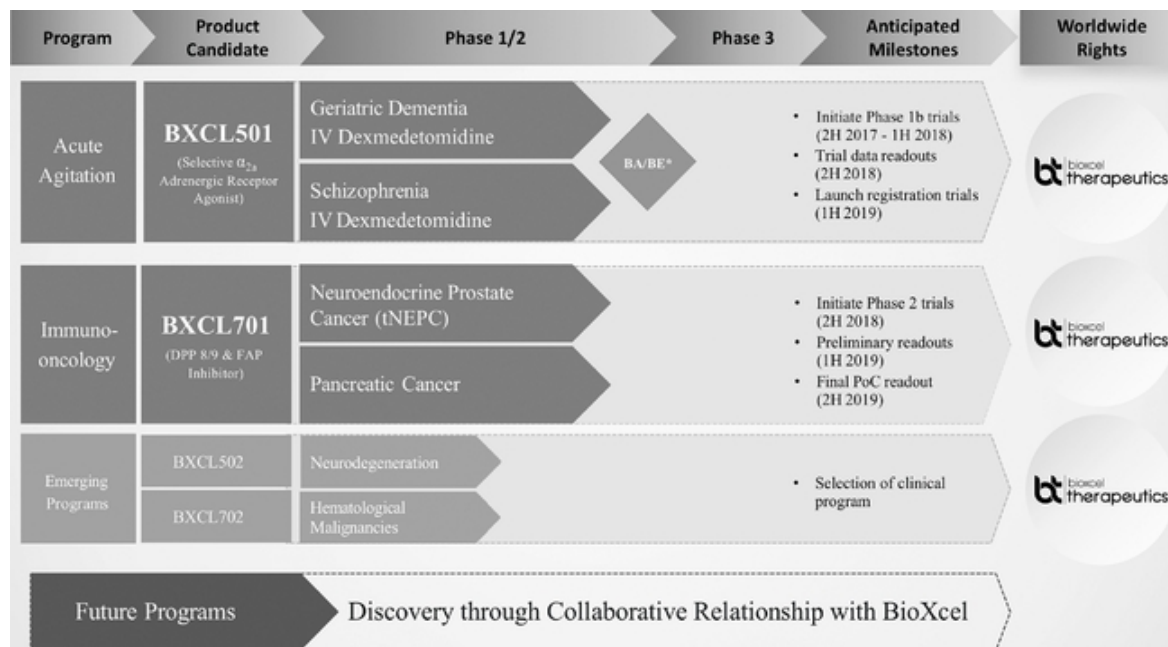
| Program | Product Candidate | Phase 1/2 | Phase 3 | Anticipated Milestones | Worldwide Rights |
|---|---|---|---|---|---|
| Acute Agitation | BXCL501 (Selective $\alpha_{2a}$ Adrenergic Receptor Agonist) | Geriatric Dementia IV Dexmedetomidine; Schizophrenia IV Dexmedetomidine | BA/BE* | • Initiate Phase 1b trials (2H 2017 - 1H 2018) • Trial data readouts (2H 2018) • Launch registration trials (1H 2019) | bioxcel therapeutics |
| Immuno-oncology | BXCL701 (DPP 8/9 & FAP Inhibitor) | Neuroendocrine Prostate Cancer (tNEPC); Pancreatic Cancer | | • Initiate Phase 2 trials (2H 2018) • Preliminary readouts (1H 2019) • Final PoC readout (2H 2019) | bioxcel therapeutics |
| Emerging Programs | BXCL502; BXCL702 | Neurodegeneration; Hematological Malignancies | | • Selection of clinical program | bioxcel therapeutics |

Future Programs

Discovery through Collaborative Relationship with BioXcel